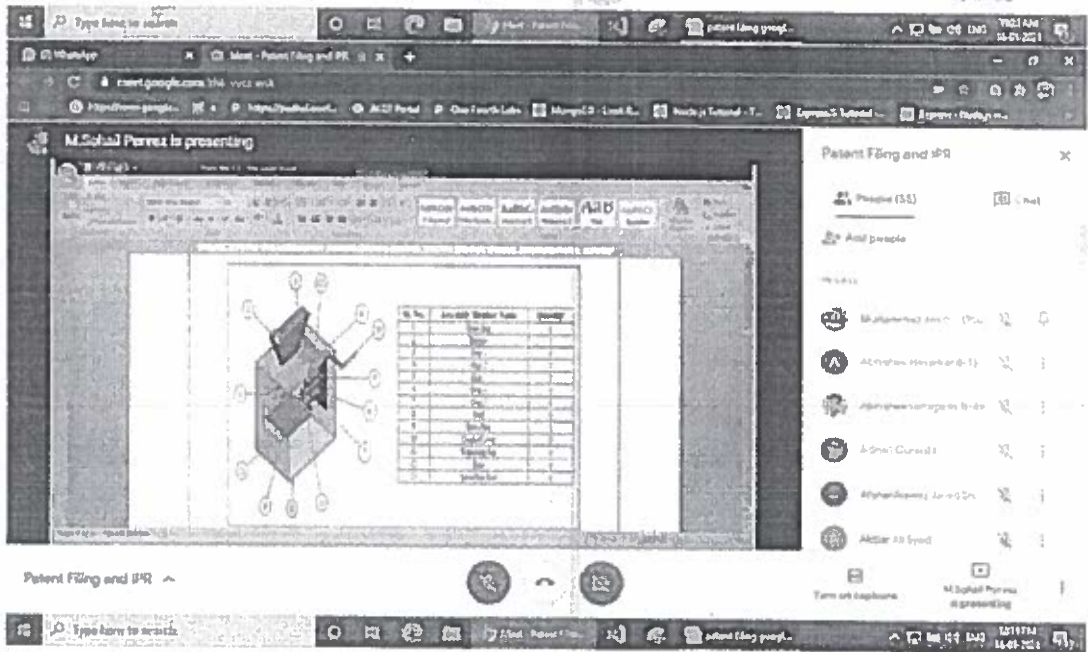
Type here to search

WhatsApp
Meet - Patent Filing and IPR

meet.google.com

M.Sohail Pervez is presenting

Patent Filing and IPR

People (35)
Chat

Add people

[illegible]

Muhammad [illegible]
Abhishek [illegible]
Abhishek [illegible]
Adnan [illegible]
Afshan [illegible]
Akhtar Ali Syed

Patent Filing and IPR ^

Turn on captions
M.Sohail Pervez is presenting

Type here to search

patent filing googl...